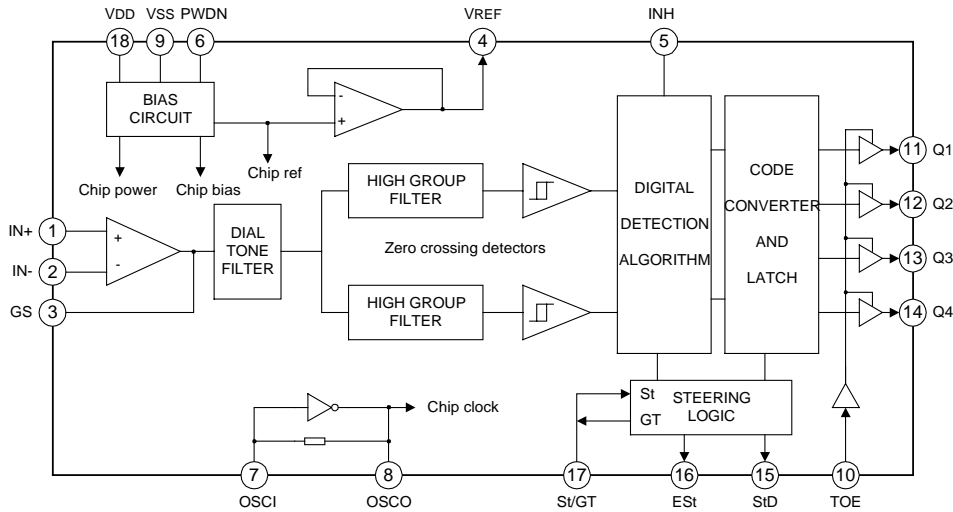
VDD VSS PWDN
18 9 6
VREF
4
INH
5

BIAS CIRCUIT

-
+

Chip power Chip bias Chip ref

IN+ 1
IN- 2
GS 3

+
-

DIAL TONE FILTER

HIGH GROUP FILTER

HIGH GROUP FILTER

Zero crossing detectors

DIGITAL DETECTION ALGORITHM

CODE CONVERTER AND LATCH

11 Q1
12 Q2
13 Q3
14 Q4

Chip clock

St GT STEERING LOGIC

7 OSCI
8 OSCO
17 St/GT
16 ESt
15 StD
10 TOE